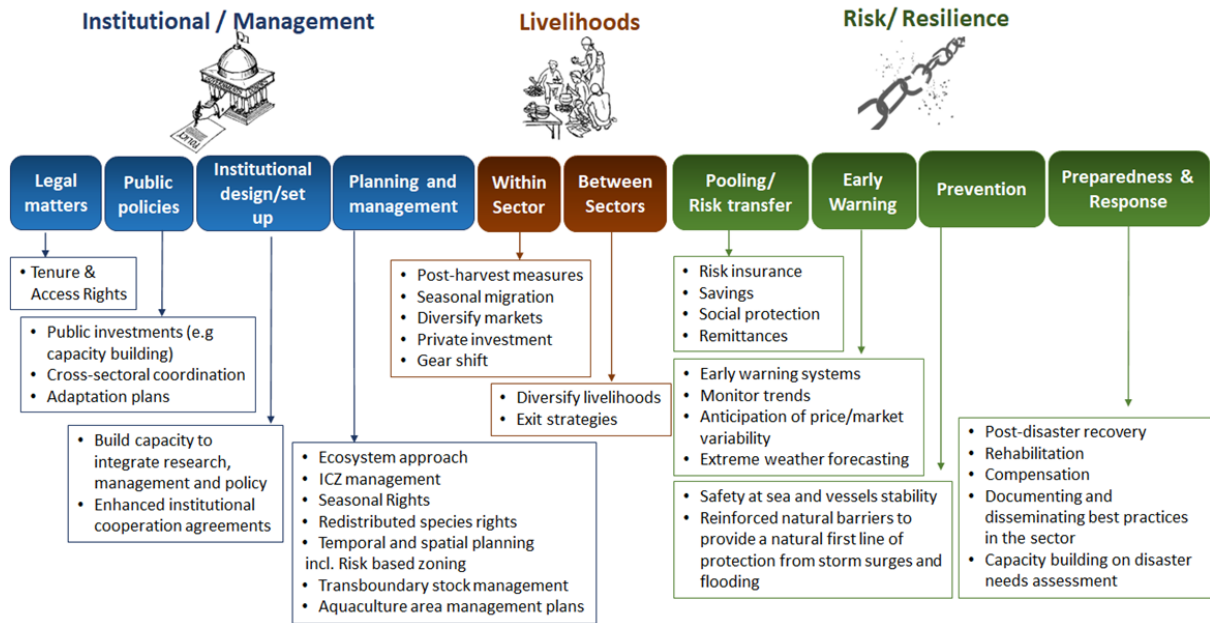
Institutional / Management

Livelihoods

Risk/ Resilience

POLICY

Legal matters

Public policies

Institutional design/set up

Planning and management

Within Sector

Between Sectors

Pooling/ Risk transfer

Early Warning

Prevention

Preparedness & Response

• Tenure & Access Rights

• Public investments (e.g capacity building)
• Cross-sectoral coordination
• Adaptation plans

• Build capacity to integrate research, management and policy
• Enhanced institutional cooperation agreements

• Ecosystem approach
• ICZ management
• Seasonal Rights
• Redistributed species rights
• Temporal and spatial planning incl. Risk based zoning
• Transboundary stock management
• Aquaculture area management plans

• Post-harvest measures
• Seasonal migration
• Diversify markets
• Private investment
• Gear shift

• Diversify livelihoods
• Exit strategies

• Risk insurance
• Savings
• Social protection
• Remittances

• Early warning systems
• Monitor trends
• Anticipation of price/market variability
• Extreme weather forecasting

• Safety at sea and vessels stability
• Reinforced natural barriers to provide a natural first line of protection from storm surges and flooding

• Post-disaster recovery
• Rehabilitation
• Compensation
• Documenting and disseminating best practices in the sector
• Capacity building on disaster needs assessment